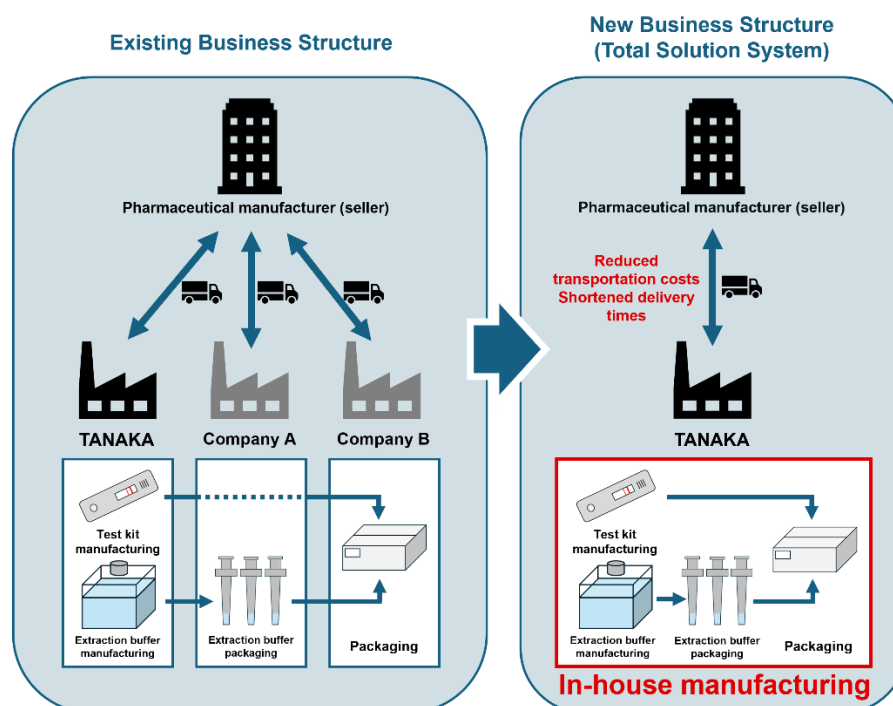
Existing Business Structure

Pharmaceutical manufacturer (seller)

TANAKA

Company A

Company B

Test kit manufacturing

Extraction buffer manufacturing

Extraction buffer packaging

Packaging

New Business Structure (Total Solution System)

Pharmaceutical manufacturer (seller)

Reduced transportation costs Shortened delivery times

TANAKA

Test kit manufacturing

Extraction buffer manufacturing

Extraction buffer packaging

Packaging

In-house manufacturing